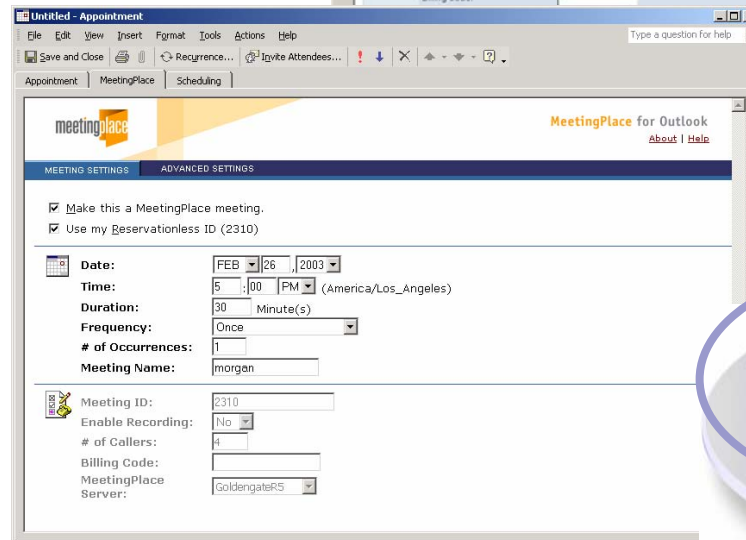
Untitled - Appointment

File Edit View Insert Format Tools Actions Help

Type a question for help

Save and Close | Recurrence... | Invite Attendees...

Appointment | MeetingPlace | Scheduling

meetingplace

MeetingPlace for Outlook
About | Help

MEETING SETTINGS | ADVANCED SETTINGS

☑ Make this a MeetingPlace meeting.
☑ Use my Reservationless ID (2310)

Date: FEB 26, 2003
Time: 5 : 00 PM (America/Los_Angeles)
Duration: 30 Minute(s)
Frequency: Once
# of Occurrences: 1
Meeting Name: morgan

Meeting ID: 2310
Enable Recording: No
# of Callers: 4
Billing Code:
MeetingPlace Server: GoldengateR5